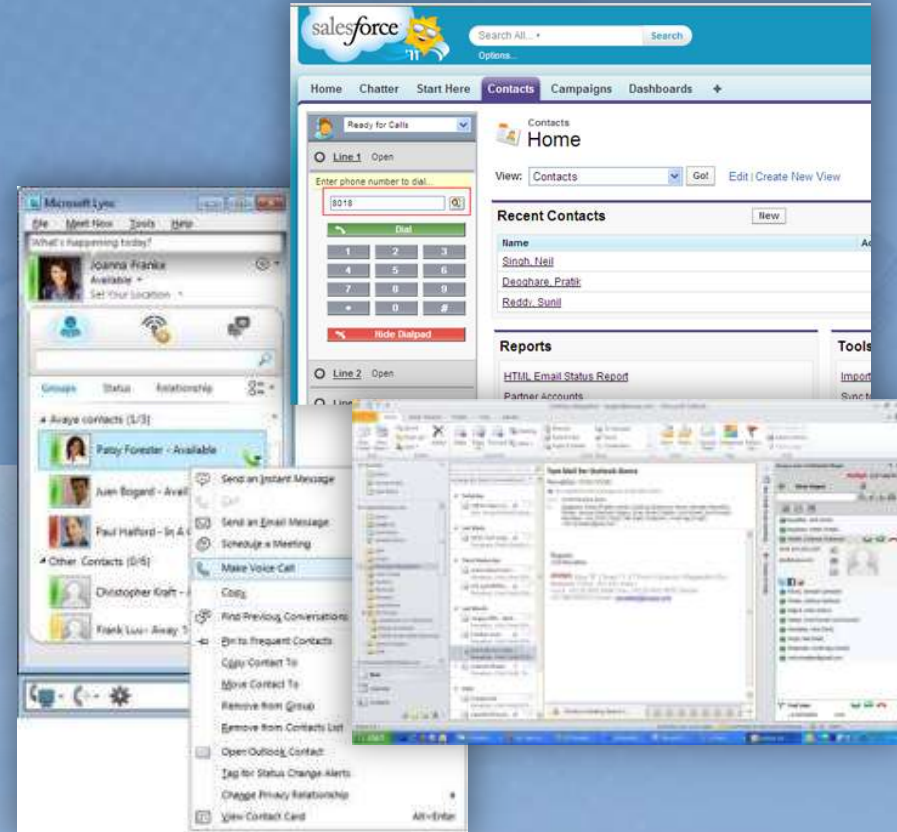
salesforce

Search All...

Search

Options...

Home Chatter Start Here Contacts Campaigns Dashboards +

Ready for Calls

Line 1 Open

Enter phone number to dial...

8018

Dial

1 2 3
4 5 6
7 8 9
* 0 #

Hide Dialpad

Line 2 Open

Contacts
Home

View: Contacts Go! Edit | Create New View

Recent Contacts

New

Name

Singh, Neil

Deoghare, Pratik

Reddy, Sunil

Reports

HTML Email Status Report

Partner Accounts

Tools

Import

Sync t

Microsoft Lync

File Meet Now Tools Help

What's happening today?

Joanna Franks

Available

Set Your Location

Groups Status Relationship

Avaya contacts (1/3)

Patsy Forester - Available

Juan Bogard - Avail

Paul Halford - In A

Other Contacts (0/6)

Christopher Kraft

Frank Lucy - Away

Send an Instant Message

Call

Send an Email Message

Schedule a Meeting

Make Voice Call

Copy

Find Previous Conversations

Pin to Frequent Contacts

Copy Contact To

Move Contact To

Remove from Group

Remove from Contacts List

Open Outlook Contact

Tag for Status Change Alerts

Change Privacy Relationship

View Contact Card Alt+Enter

Test Mail for Outlook Demo

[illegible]